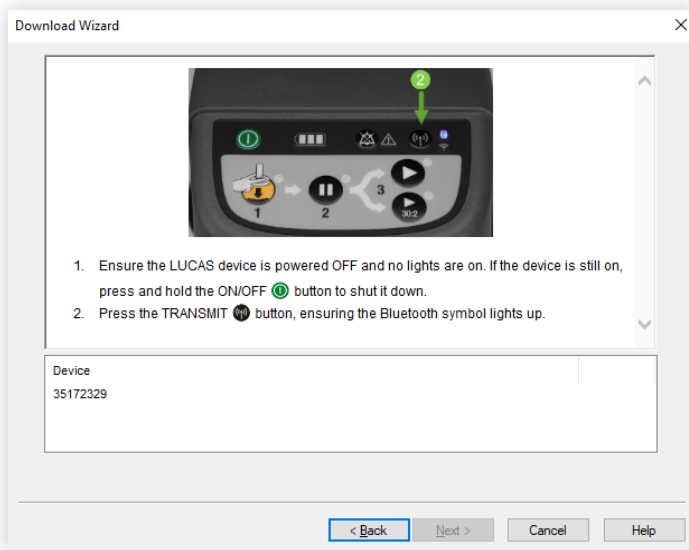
Download Wizard

2

1

2

3

30:2

1. Ensure the LUCAS device is powered OFF and no lights are on. If the device is still on, press and hold the ON/OFF button to shut it down.
2. Press the TRANSMIT button, ensuring the Bluetooth symbol lights up.

Device
35172329

< Back | Next > | Cancel | Help